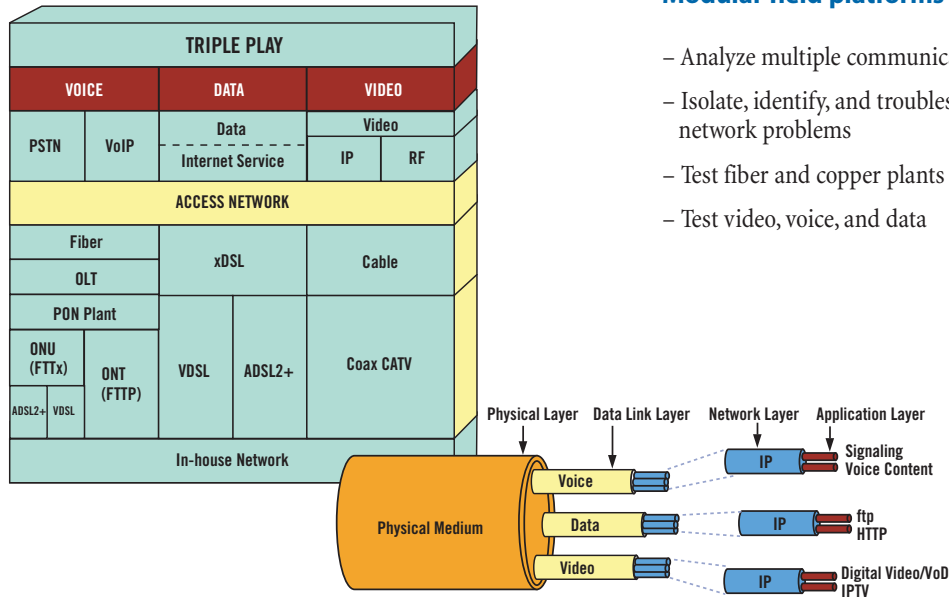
TRIPLE PLAY

| VOICE | | DATA | VIDEO | |
|---|---|---|---|---|
| PSTN | VoIP | Data / Internet Service | Video: IP | RF |

ACCESS NETWORK

Fiber
OLT
PON Plant
ONU (FTTx)
ADSL2+
VDSL
ONT (FTTP)
xDSL
VDSL
ADSL2+
Cable
Coax CATV

In-house Network

Modular field platforms

– Analyze multiple communic

– Isolate, identify, and troubles network problems

– Test fiber and copper plants

– Test video, voice, and data

Physical Layer
Data Link Layer
Network Layer
Application Layer

Physical Medium
Voice
IP
Signaling
Voice Content
Data
IP
ftp
HTTP
Video
IP
Digital Video/VoD
IPTV